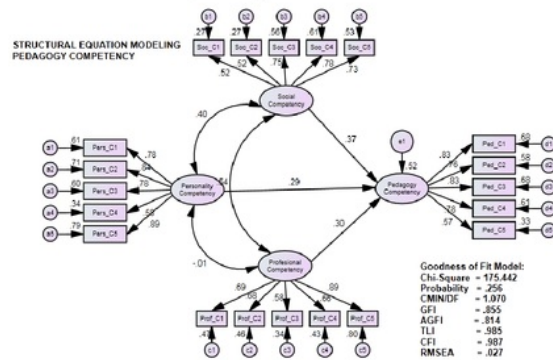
STRUCTURAL EQUATION MODELING
PEDAGOGY COMPETENCY

b1 b2 b3 b4 b5
.27 .27 .56 .61 .53
Soc_C1 Soc_C2 Soc_C3 Soc_C4 Soc_C5
.52 .52 .75 .78 .73
Social Competency

.40
.37
e1
.52

a1 .61 Pers_C1 .78
a2 .71 Pers_C2 .84
a3 .60 Pers_C3 .78
a4 .34 Pers_C4 .58
a5 .79 Pers_C5 .89
Personality Competency
.64
.29
Pedagogy Competency

.83 Ped_C1 .68 d1
.76 Ped_C2 .58 d2
.83 Ped_C3 .69 d3
.78 Ped_C4 .61 d4
.57 Ped_C5 .33 d5

.30
-.01
Profesional Competency
.69 .68 .58 .66 .89
Prof_C1 Prof_C2 Prof_C3 Prof_C4 Prof_C5
.47 .46 .34 .43 .80
c1 c2 c3 c4 c5

Goodness of Fit Model:
Chi-Square = 175.442
Probability = .256
CMIN/DF = 1.070
GFI = .855
AGFI = .814
TLI = .985
CFI = .987
RMSEA = .027